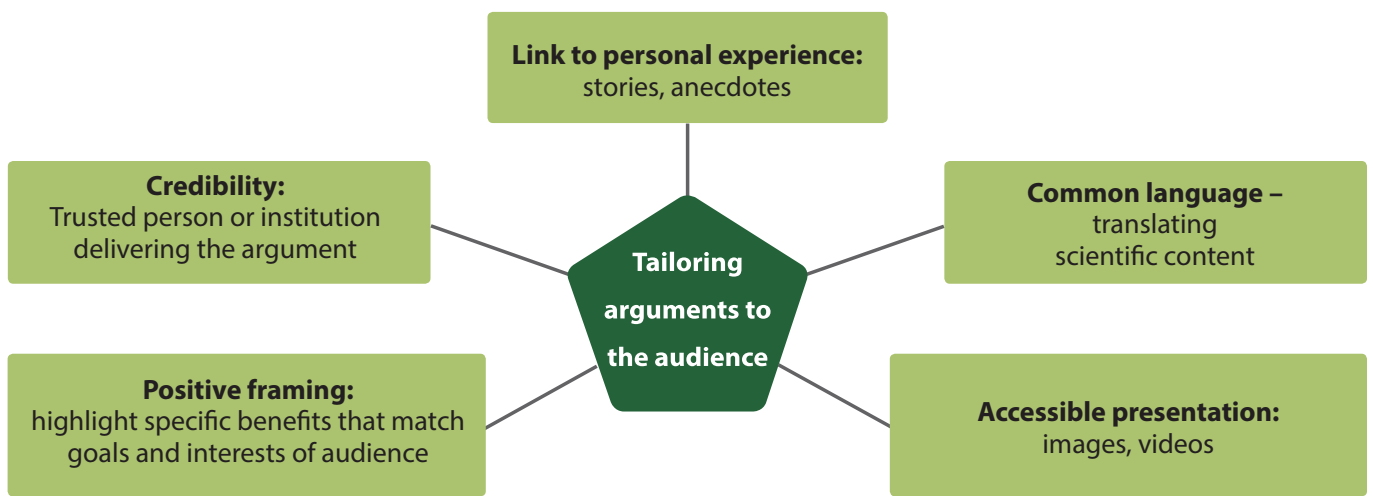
Tailoring arguments to the audience

Link to personal experience:
stories, anecdotes

Credibility:
Trusted person or institution delivering the argument

Common language –
translating scientific content

Positive framing:
highlight specific benefits that match goals and interests of audience

Accessible presentation:
images, videos